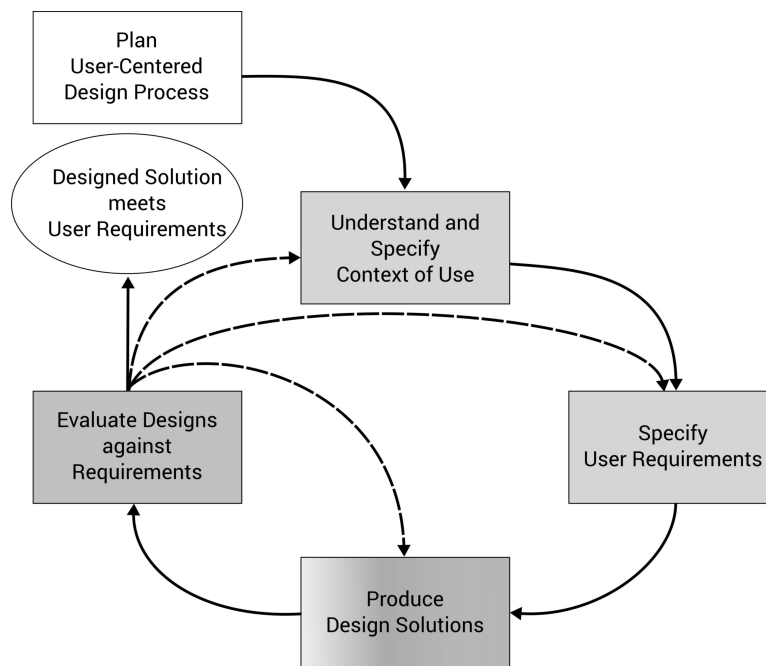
Plan
User-Centered
Design Process

Designed Solution
meets
User Requirements

Understand and
Specify
Context of Use

Evaluate Designs
against
Requirements

Specify
User Requirements

Produce
Design Solutions